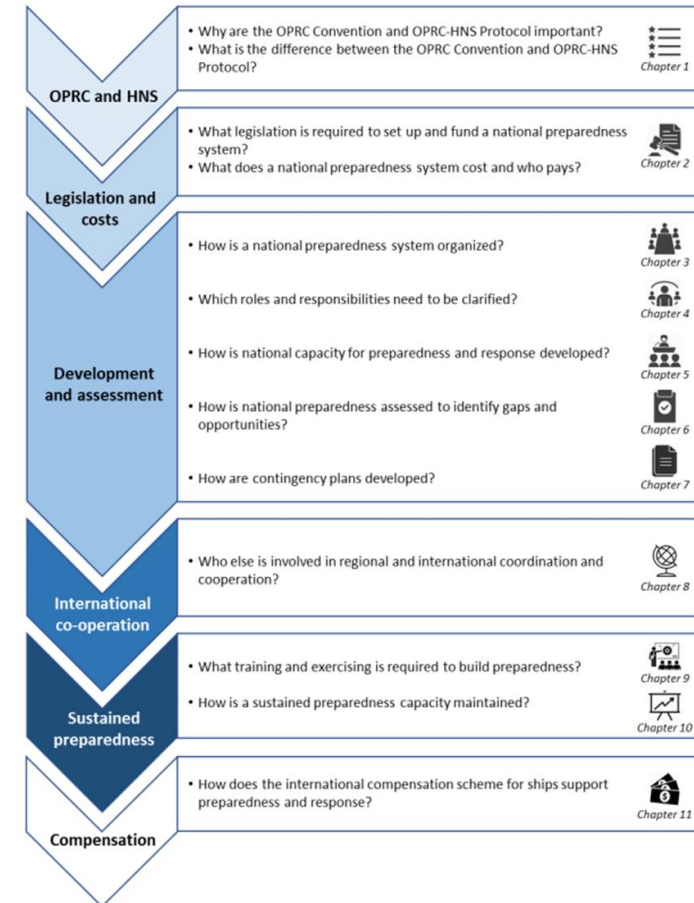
OPRC and HNS

• Why are the OPRC Convention and OPRC-HNS Protocol important?
• What is the difference between the OPRC Convention and OPRC-HNS Protocol?

Chapter 1

Legislation and costs

• What legislation is required to set up and fund a national preparedness system?
• What does a national preparedness system cost and who pays?

Chapter 2

Development and assessment

• How is a national preparedness system organized?

Chapter 3

• Which roles and responsibilities need to be clarified?

Chapter 4

• How is national capacity for preparedness and response developed?

Chapter 5

• How is national preparedness assessed to identify gaps and opportunities?

Chapter 6

• How are contingency plans developed?

Chapter 7

International co-operation

• Who else is involved in regional and international coordination and cooperation?

Chapter 8

Sustained preparedness

• What training and exercising is required to build preparedness?

Chapter 9

• How is a sustained preparedness capacity maintained?

Chapter 10

Compensation

• How does the international compensation scheme for ships support preparedness and response?

Chapter 11